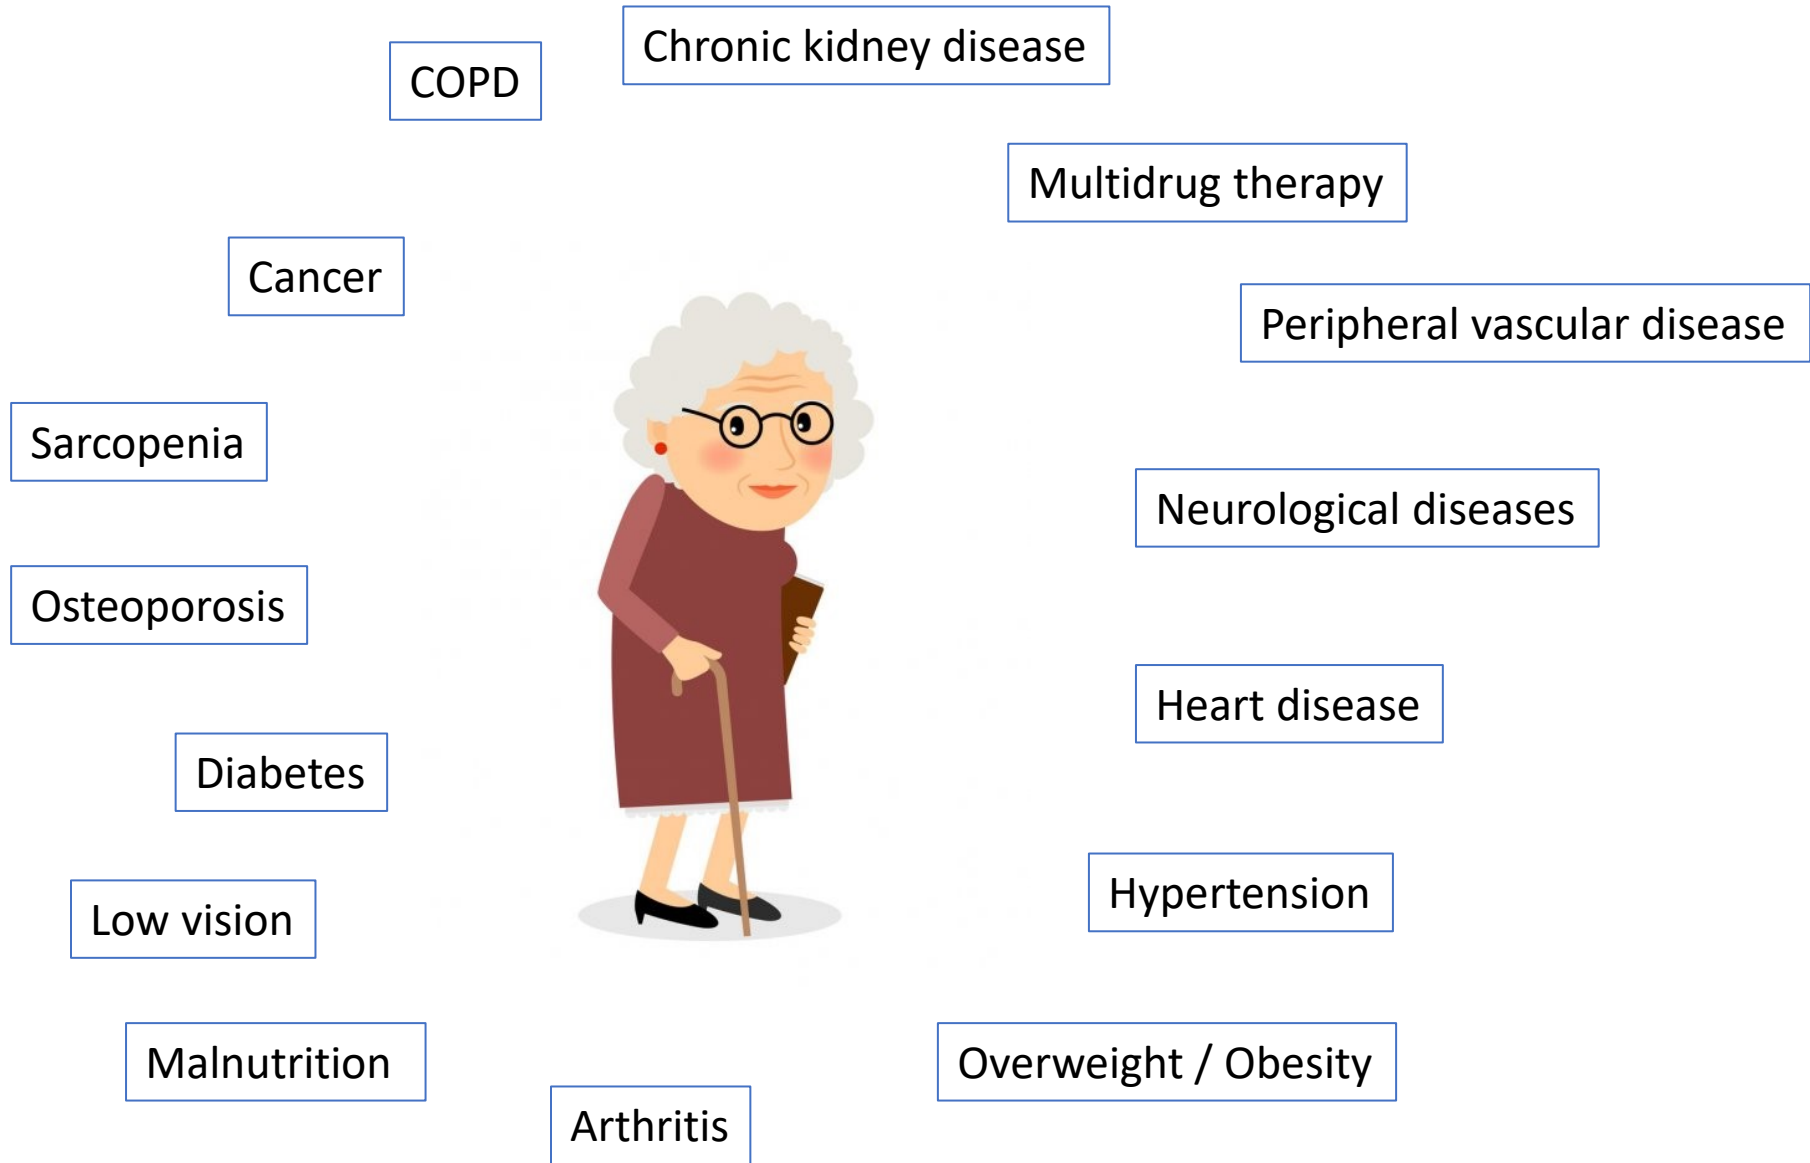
Chronic kidney disease

COPD

Multidrug therapy

Cancer

Peripheral vascular disease

Sarcopenia

Neurological diseases

Osteoporosis

Heart disease

Diabetes

Hypertension

Low vision

Malnutrition

Overweight / Obesity

Arthritis